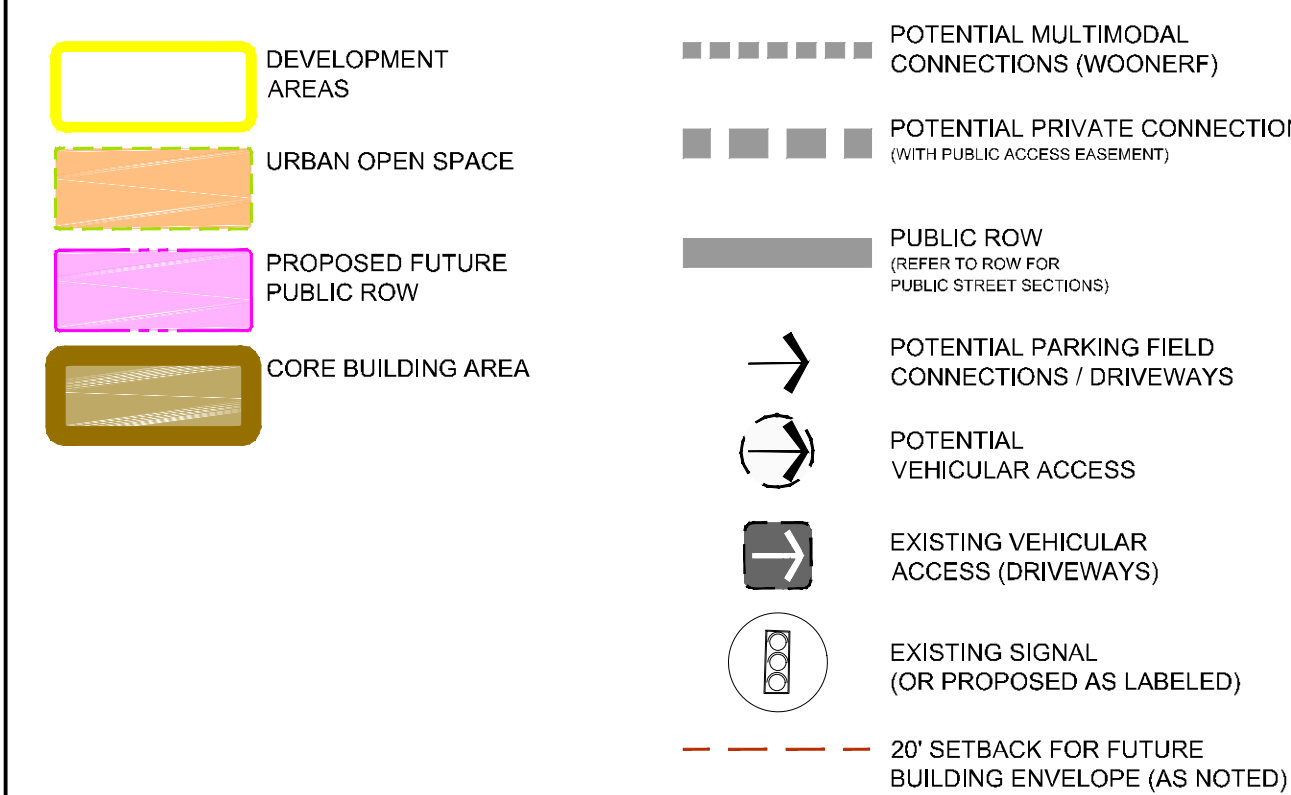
DEVELOPMENT AREAS

URBAN OPEN SPACE

PROPOSED FUTURE PUBLIC ROW

CORE BUILDING AREA

POTENTIAL MULTIMODAL CONNECTIONS (WOONERF)

POTENTIAL PRIVATE CONNECTION
(WITH PUBLIC ACCESS EASEMENT)

PUBLIC ROW
(REFER TO ROW FOR PUBLIC STREET SECTIONS)

POTENTIAL PARKING FIELD CONNECTIONS / DRIVEWAYS

POTENTIAL VEHICULAR ACCESS

EXISTING VEHICULAR ACCESS (DRIVEWAYS)

EXISTING SIGNAL (OR PROPOSED AS LABELED)

20' SETBACK FOR FUTURE BUILDING ENVELOPE (AS NOTED)